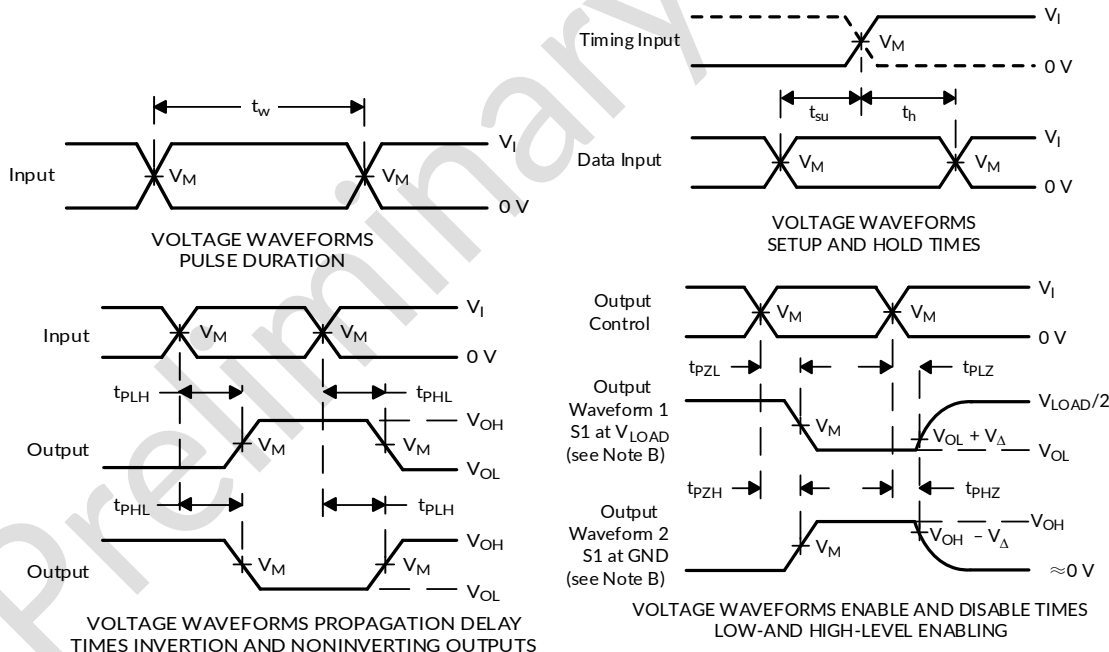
Preliminary

Timing Input
$V_M$
$V_I$
0 V
$t_{su}$
$t_h$
Data Input
$V_M$
$V_M$
$V_I$
0 V

VOLTAGE WAVEFORMS SETUP AND HOLD TIMES

$t_w$
Input
$V_M$
$V_M$
$V_I$
0 V

VOLTAGE WAVEFORMS PULSE DURATION

Input
$V_M$
$V_M$
$V_I$
0 V
$t_{PLH}$
$t_{PHL}$
Output
$V_M$
$V_M$
$V_{OH}$
$V_{OL}$
$t_{PHL}$
$t_{PLH}$
Output
$V_M$
$V_M$
$V_{OH}$
$V_{OL}$

VOLTAGE WAVEFORMS PROPAGATION DELAY TIMES INVERTION AND NONINVERTING OUTPUTS

Output Control
$V_M$
$V_M$
$V_I$
0 V
$t_{PZL}$
$t_{PLZ}$
Output Waveform 1 S1 at $V_{LOAD}$ (see Note B)
$V_M$
$V_{LOAD}/2$
$V_{OL} + V_{\Delta}$
$V_{OL}$
$t_{PZH}$
$t_{PHZ}$
Output Waveform 2 S1 at GND (see Note B)
$V_M$
$V_{OH} - V_{\Delta}$
$V_{OH}$
$\approx$0 V

VOLTAGE WAVEFORMS ENABLE AND DISABLE TIMES LOW-AND HIGH-LEVEL ENABLING